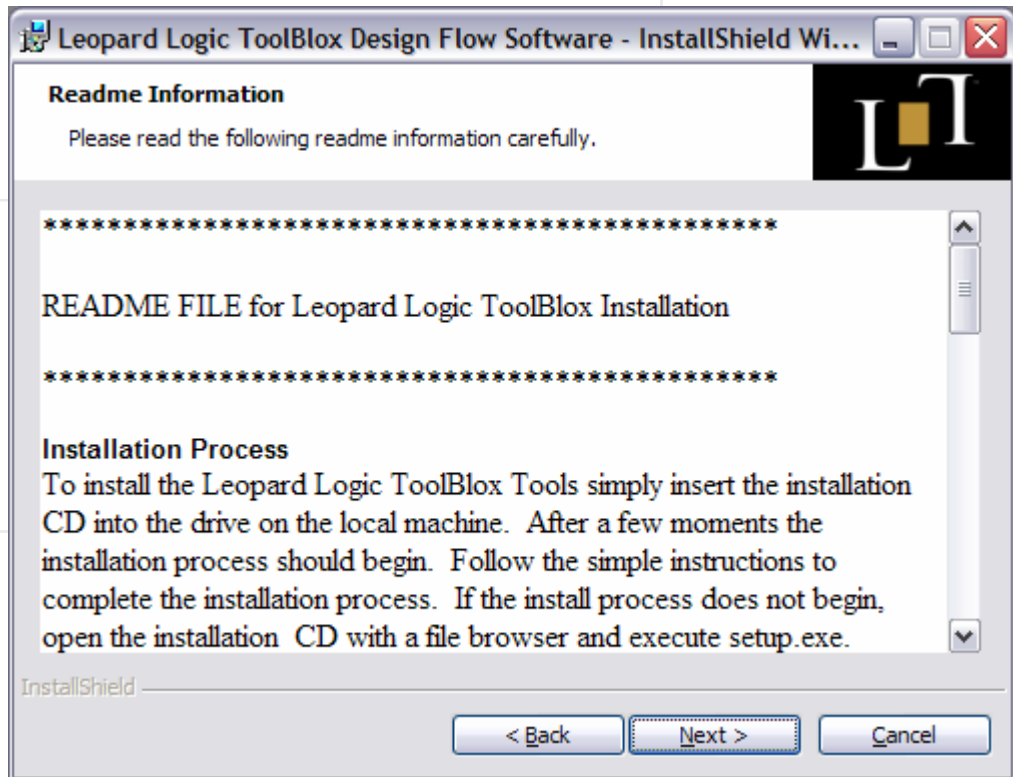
Leopard Logic ToolBlox Design Flow Software - InstallShield Wi...

Readme Information

Please read the following readme information carefully.

LT

*********************************************

README FILE for Leopard Logic ToolBlox Installation

*********************************************

Installation Process
To install the Leopard Logic ToolBlox Tools simply insert the installation CD into the drive on the local machine. After a few moments the installation process should begin. Follow the simple instructions to complete the installation process. If the install process does not begin, open the installation CD with a file browser and execute setup.exe.

InstallShield

< Back
Next >
Cancel